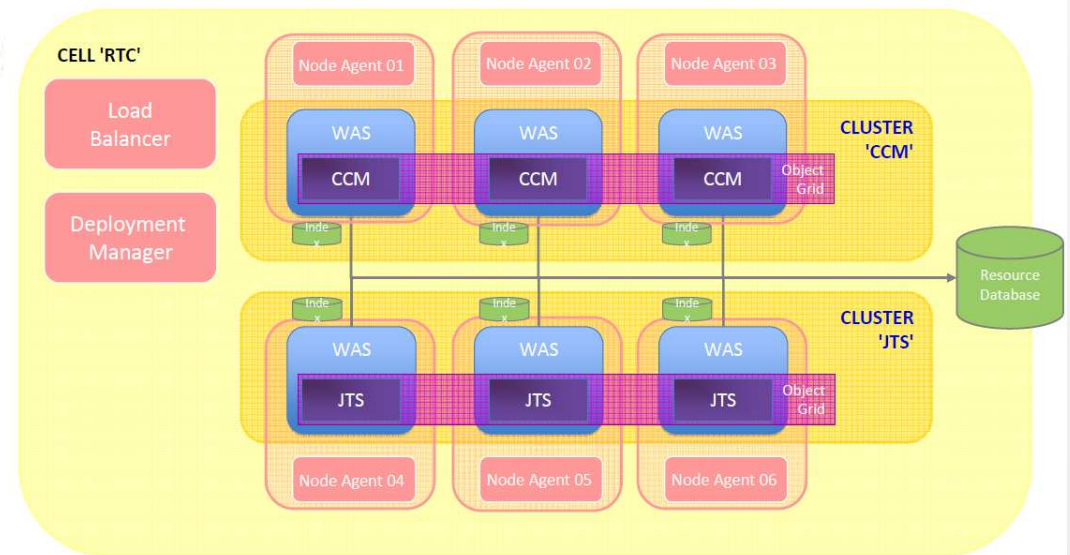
CELL 'RTC'

Load Balancer

Deployment Manager

Node Agent 01

Node Agent 02

Node Agent 03

WAS

WAS

WAS

CLUSTER 'CCM'

CCM

CCM

CCM

Object Grid

Inde x

Inde x

Inde x

Resource Database

Inde x

Inde x

Inde x

CLUSTER 'JTS'

WAS

WAS

WAS

JTS

JTS

JTS

Object Grid

Node Agent 04

Node Agent 05

Node Agent 06